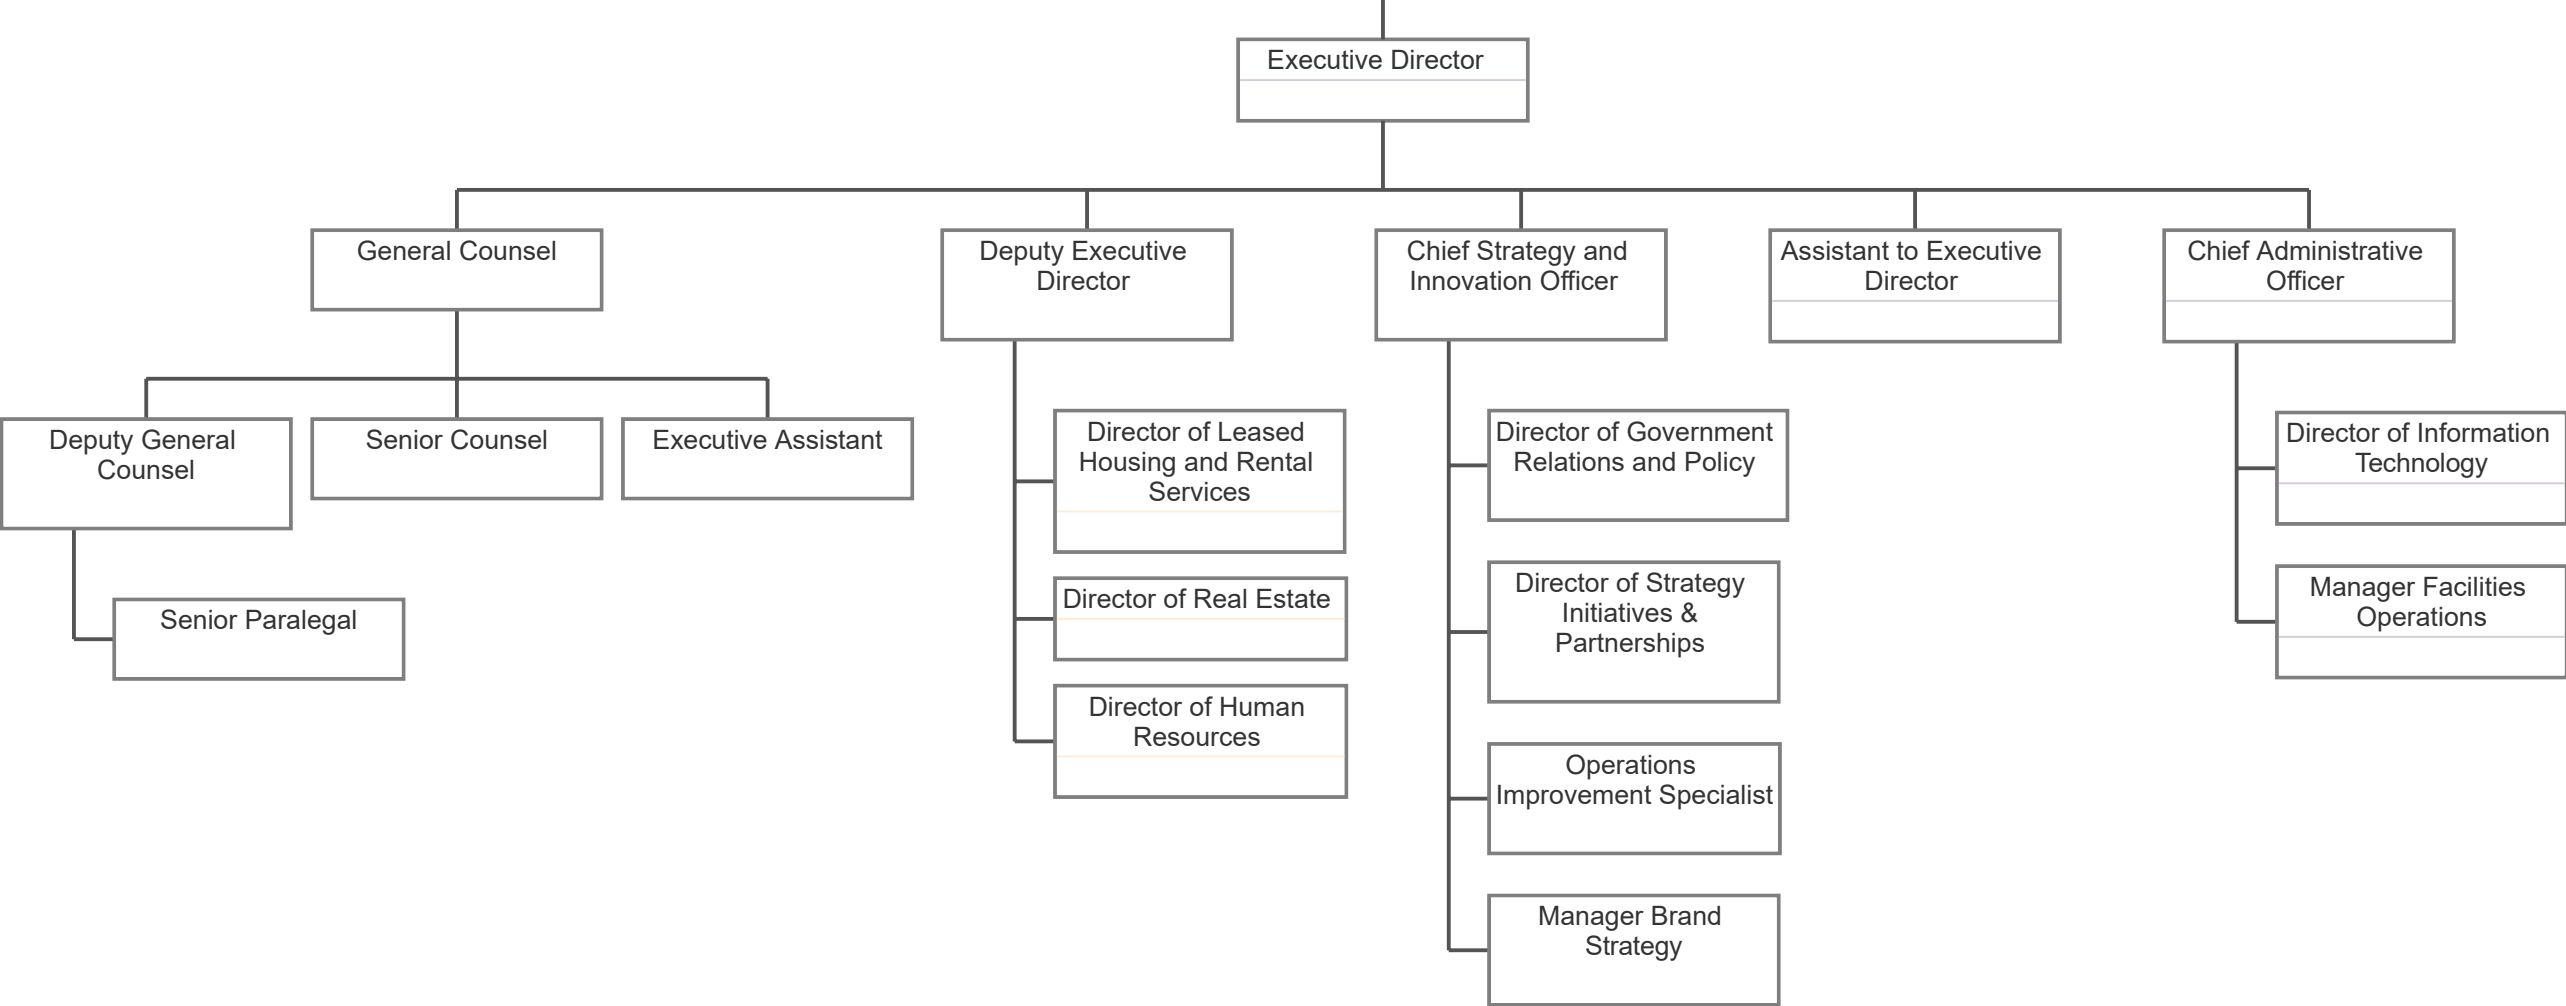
Executive Director

General Counsel

Deputy Executive Director

Chief Strategy and Innovation Officer

Assistant to Executive Director

Chief Administrative Officer

Deputy General Counsel

Senior Counsel

Executive Assistant

Senior Paralegal

Director of Leased Housing and Rental Services

Director of Real Estate

Director of Human Resources

Director of Government Relations and Policy

Director of Strategy Initiatives & Partnerships

Operations Improvement Specialist

Manager Brand Strategy

Director of Information Technology

Manager Facilities Operations